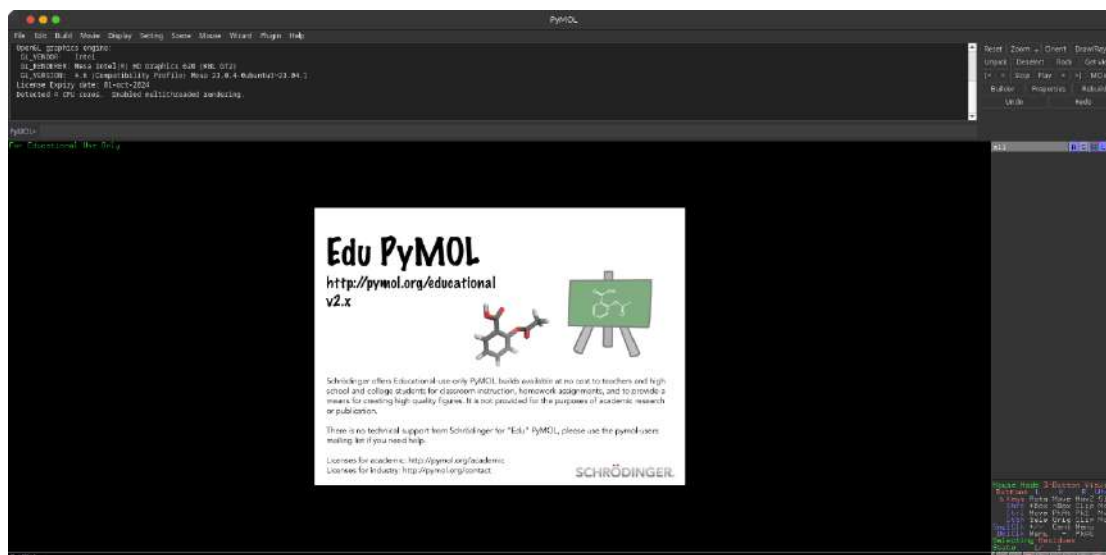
PyMOL

File Edit Build Movie Display Setting Scene Mouse Wizard Plugin Help

OpenGL graphics engine:
GL_VENDOR: Intel
GL_RENDERER: Mesa Intel(R) HD Graphics 620 (KBL GT2)
GL_VERSION: 4.6 (Compatibility Profile) Mesa 23.0.4-0ubuntu1~23.04.1
License Expiry date: 01-oct-2024
Detected 4 CPU cores. Enabled multithreaded rendering.

Reset Zoom Orient Draw/Ray
Unpick Deselect Rock Get View
|< < Stop Play > >| MClear
Builder Properties Rebuild
Undo Redo

PyMOL>

For Educational Use Only

all

Edu PyMOL
http://pymol.org/educational
v2.x

Schrödinger offers Educational-use-only PyMOL builds available at no cost to teachers and high school and college students for classroom instruction, homework assignments, and to provide a means for creating high quality figures. It is not provided for the purposes of academic research or publication.

There is no technical support from Schrödinger for "Edu" PyMOL, please use the pymol-users mailing list if you need help.

Licenses for academic: http://pymol.org/academic
Licenses for Industry: http://pymol.org/contact

SCHRÖDINGER

Mouse Mode 3-Button Viewing
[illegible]